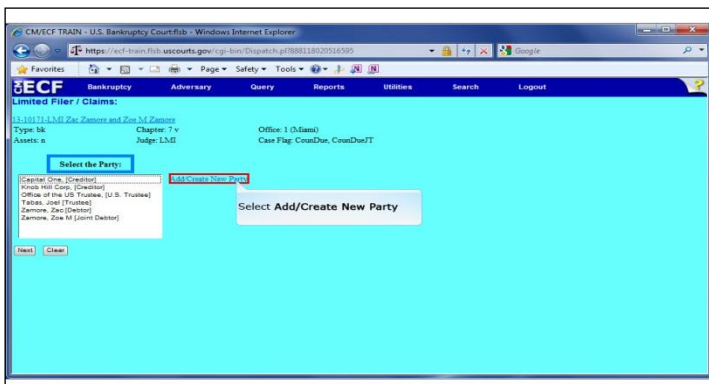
CM/ECF TRAIN - U.S. Bankruptcy Court:flsb - Windows Internet Explorer

https://ecf-train.flsb.uscourts.gov/cgi-bin/Dispatch.pl?888118020516595

Google

Favorites

Page ▾ Safety ▾ Tools ▾

ECF Bankruptcy Adversary Query Reports Utilities Search Logout

Limited Filer / Claims:

13-10171-LMI Zac Zamore and Zoe M Zamore

Type: bk Chapter: 7 v Office: 1 (Miami)

Assets: n Judge: LMI Case Flag: CounDue, CounDueJT

Select the Party:

Capital One, [Creditor]
Knob Hill Corp, [Creditor]
Office of the US Trustee, [U.S. Trustee]
Tabas, Joel [Trustee]
Zamore, Zac [Debtor]
Zamore, Zoe M [Joint Debtor]

Add/Create New Party

Select **Add/Create New Party**

Next Clear